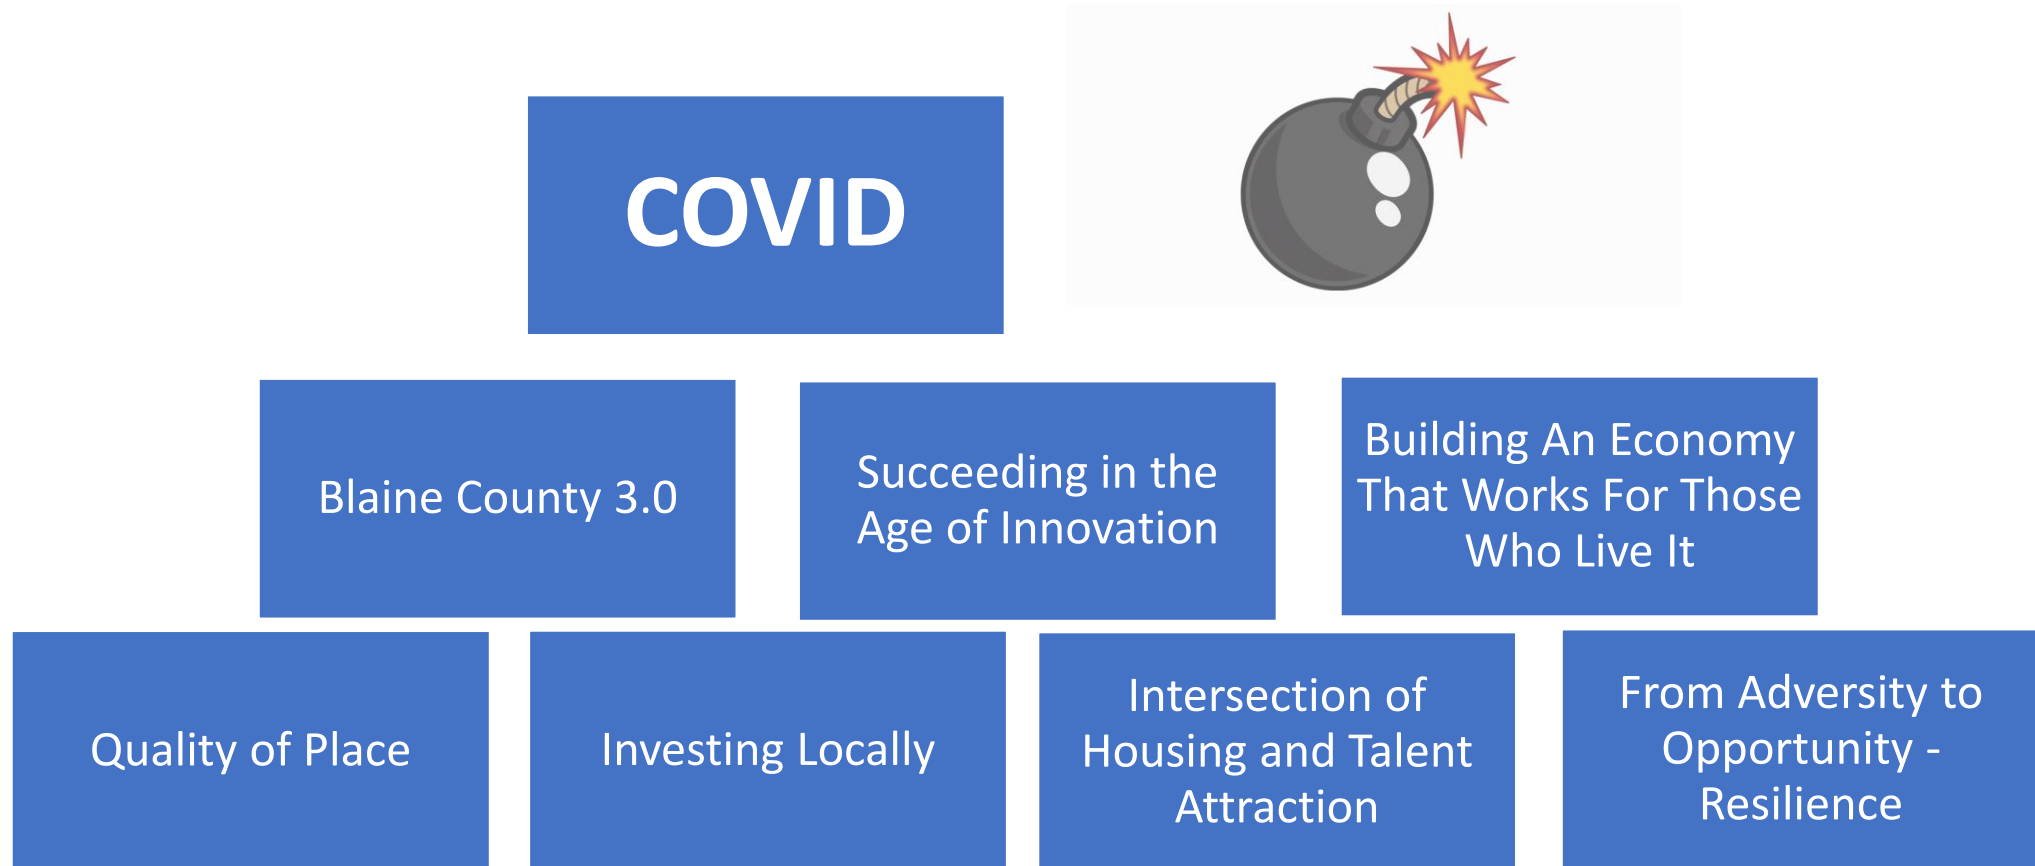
COVID

Blaine County 3.0

Succeeding in the Age of Innovation

Building An Economy That Works For Those Who Live It

Quality of Place

Investing Locally

Intersection of Housing and Talent Attraction

From Adversity to Opportunity - Resilience